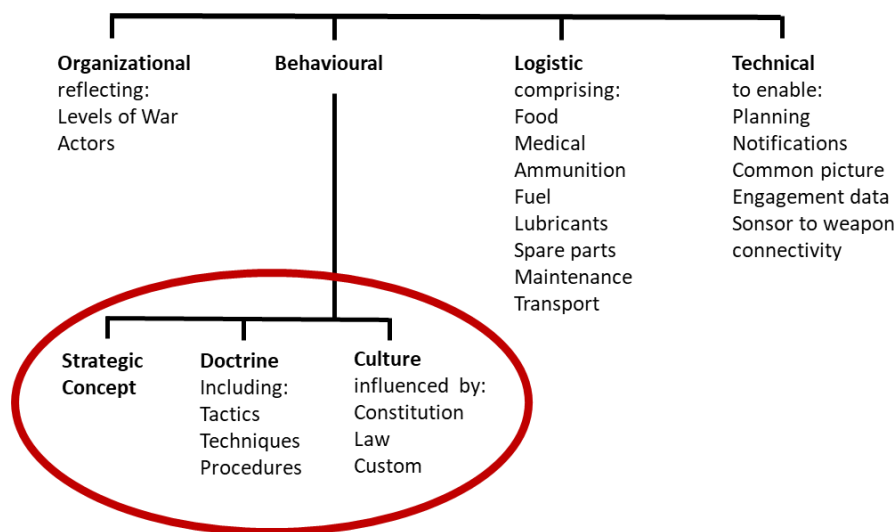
**Organizational** reflecting:
Levels of War
Actors

**Behavioural**

**Logistic** comprising:
Food
Medical
Ammunition
Fuel
Lubricants
Spare parts
Maintenance
Transport

**Technical** to enable:
Planning
Notifications
Common picture
Engagement data
Sensor to weapon connectivity

**Strategic Concept**

**Doctrine** Including:
Tactics
Techniques
Procedures

**Culture** influenced by:
Constitution
Law
Custom